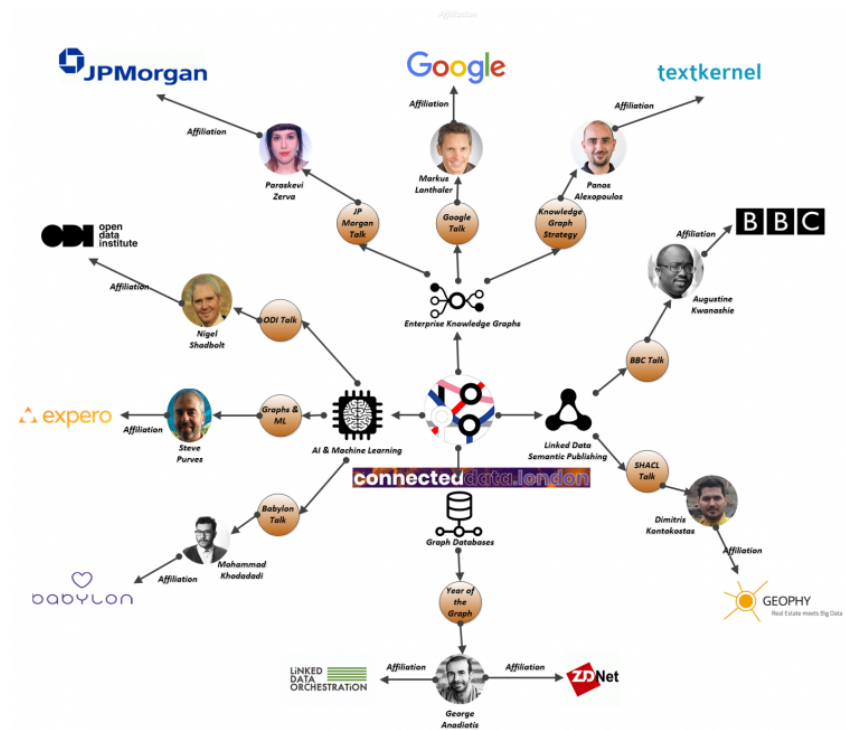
Affiliation

JPMorgan

Google

textkernel

Affiliation

Affiliation

Affiliation

Paraskevi Zerva

Markus Lanthaler

Panos Alexopoulos

JP Morgan Talk

Google Talk

Knowledge Graph Strategy

BBC

Affiliation

ODI open data institute

Affiliation

Augustine Kwanashie

Enterprise Knowledge Graphs

Nigel Shadbolt

ODI Talk

BBC Talk

expero

Affiliation

Graphs & ML

Steve Purves

AI & Machine Learning

Linked Data Semantic Publishing

connecteddata.london

SHACL Talk

Babylon Talk

Dimitris Kontokostas

Graph Databases

Mohammad Khodadadi

Affiliation

Affiliation

babylon

Year of the Graph

GEOPHY Real Estate meets Big Data

LINKED DATA ORCHESTRATION

Affiliation

Affiliation

ZDNet

George Anadiotis